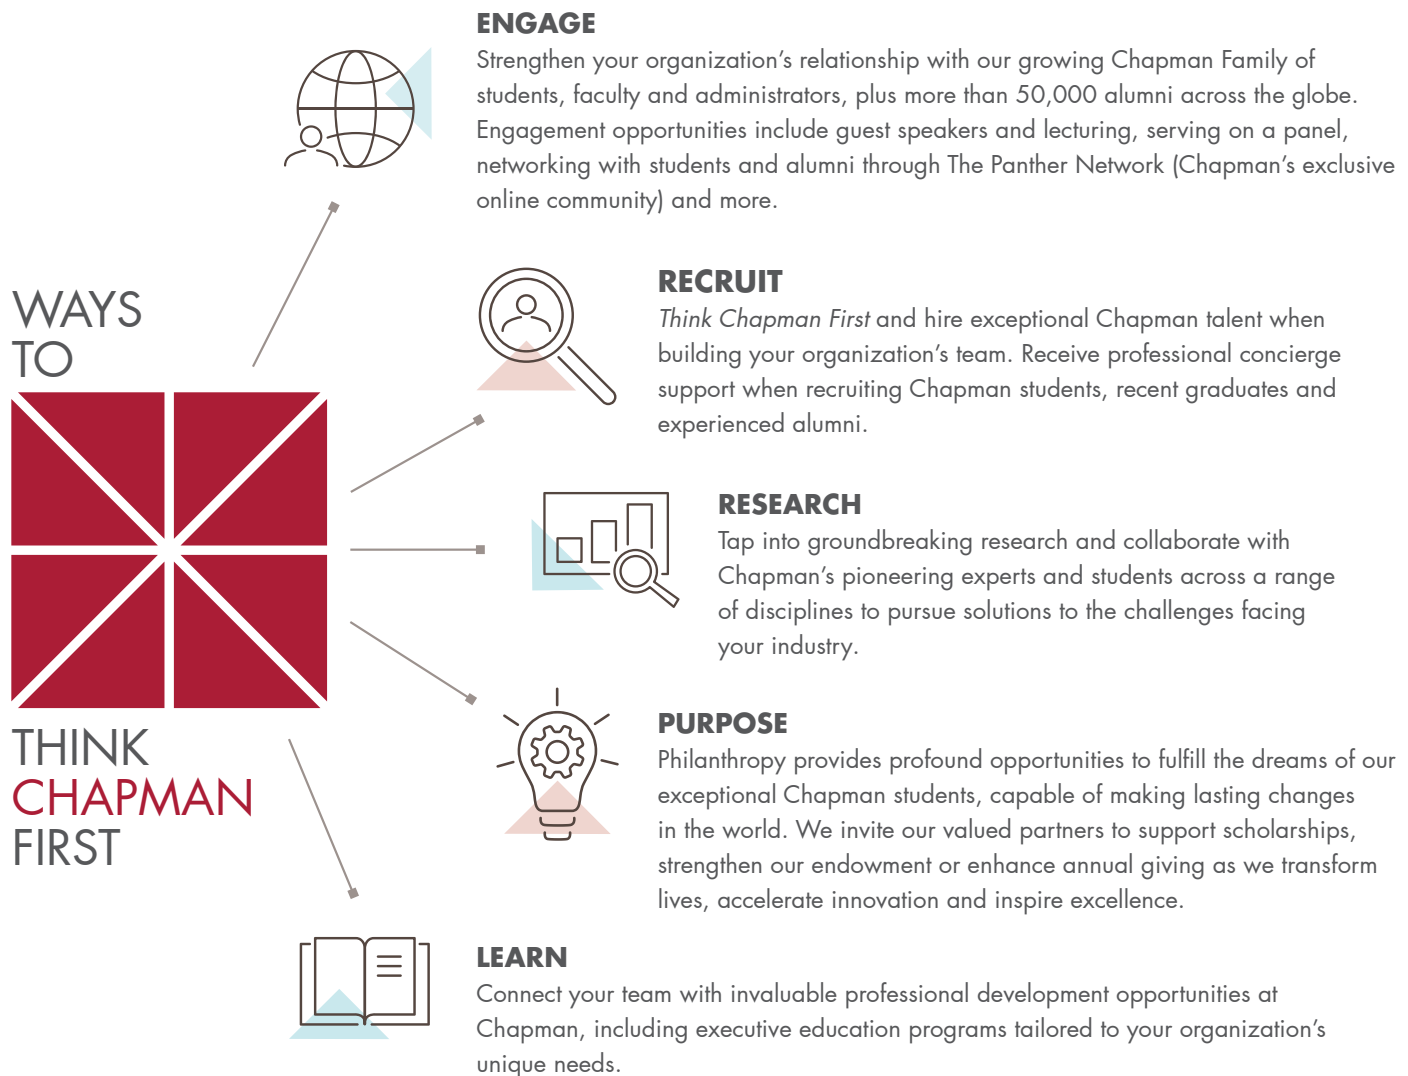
WAYS TO

THINK CHAPMAN FIRST

ENGAGE
Strengthen your organization’s relationship with our growing Chapman Family of students, faculty and administrators, plus more than 50,000 alumni across the globe. Engagement opportunities include guest speakers and lecturing, serving on a panel, networking with students and alumni through The Panther Network (Chapman’s exclusive online community) and more.

RECRUIT
Think Chapman First and hire exceptional Chapman talent when building your organization’s team. Receive professional concierge support when recruiting Chapman students, recent graduates and experienced alumni.

RESEARCH
Tap into groundbreaking research and collaborate with Chapman’s pioneering experts and students across a range of disciplines to pursue solutions to the challenges facing your industry.

PURPOSE
Philanthropy provides profound opportunities to fulfill the dreams of our exceptional Chapman students, capable of making lasting changes in the world. We invite our valued partners to support scholarships, strengthen our endowment or enhance annual giving as we transform lives, accelerate innovation and inspire excellence.

LEARN
Connect your team with invaluable professional development opportunities at Chapman, including executive education programs tailored to your organization’s unique needs.